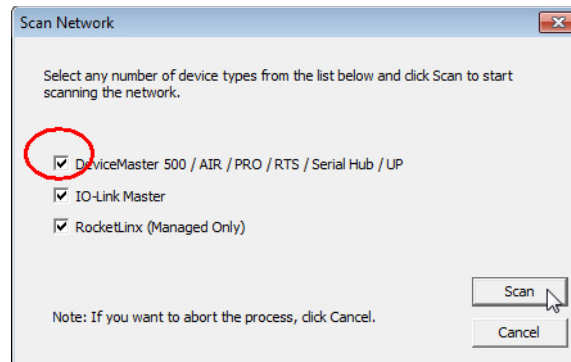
Scan Network

Select any number of device types from the list below and click Scan to start scanning the network.

DeviceMaster 500 / AIR / PRO / RTS / Serial Hub / UP

IO-Link Master

RocketLinx (Managed Only)

Scan

Note: If you want to abort the process, click Cancel.

Cancel